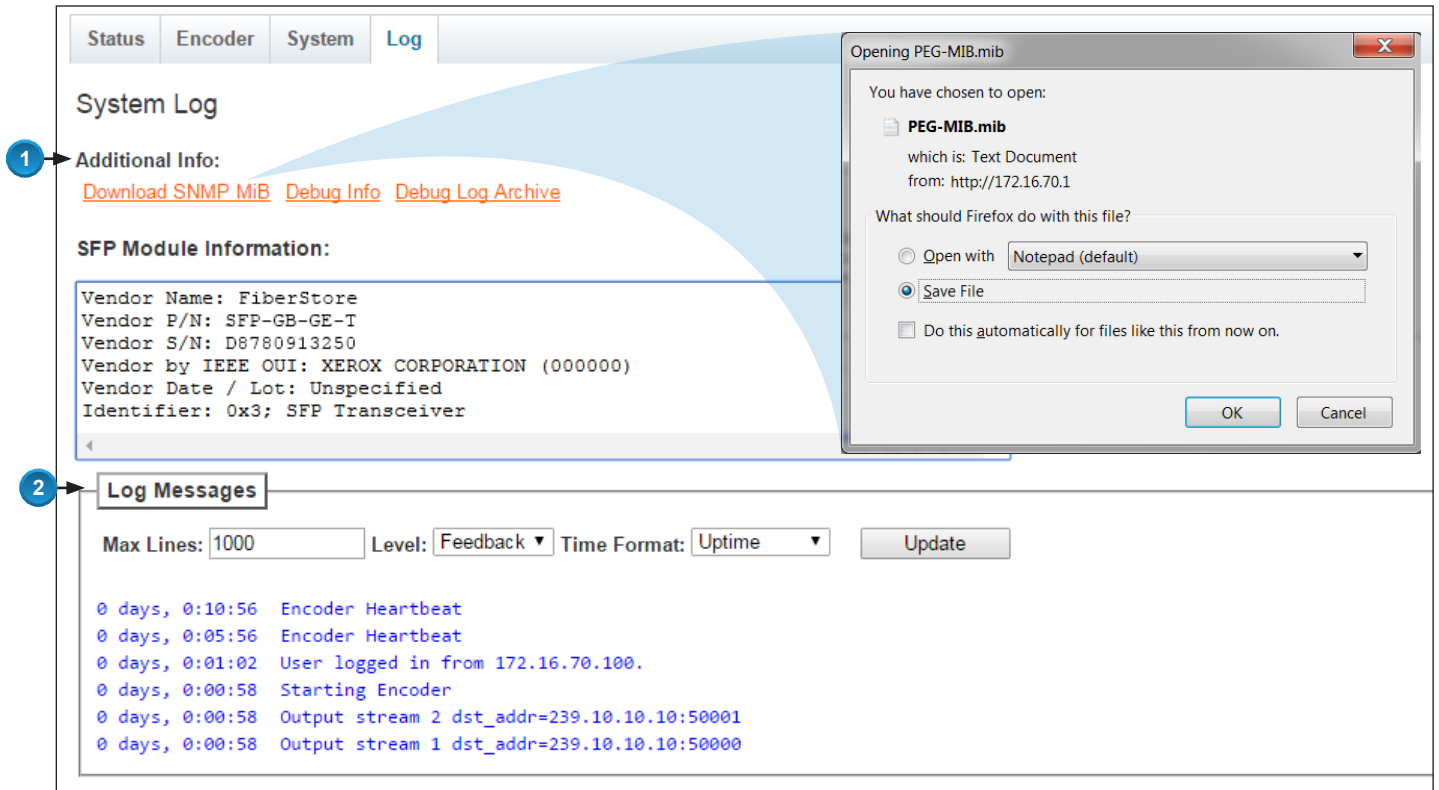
Status Encoder System Log

System Log

1

Additional Info:

Download SNMP MiB Debug Info Debug Log Archive

SFP Module Information:

Vendor Name: FiberStore
Vendor P/N: SFP-GB-GE-T
Vendor S/N: D8780913250
Vendor by IEEE OUI: XEROX CORPORATION (000000)
Vendor Date / Lot: Unspecified
Identifier: 0x3; SFP Transceiver

Opening PEG-MIB.mib

You have chosen to open:

PEG-MIB.mib

which is: Text Document
from: http://172.16.70.1

What should Firefox do with this file?

Open with Notepad (default)

Save File

Do this automatically for files like this from now on.

OK Cancel

2

Log Messages

Max Lines: 1000 Level: Feedback Time Format: Uptime Update

0 days, 0:10:56 Encoder Heartbeat
0 days, 0:05:56 Encoder Heartbeat
0 days, 0:01:02 User logged in from 172.16.70.100.
0 days, 0:00:58 Starting Encoder
0 days, 0:00:58 Output stream 2 dst_addr=239.10.10.10:50001
0 days, 0:00:58 Output stream 1 dst_addr=239.10.10.10:50000